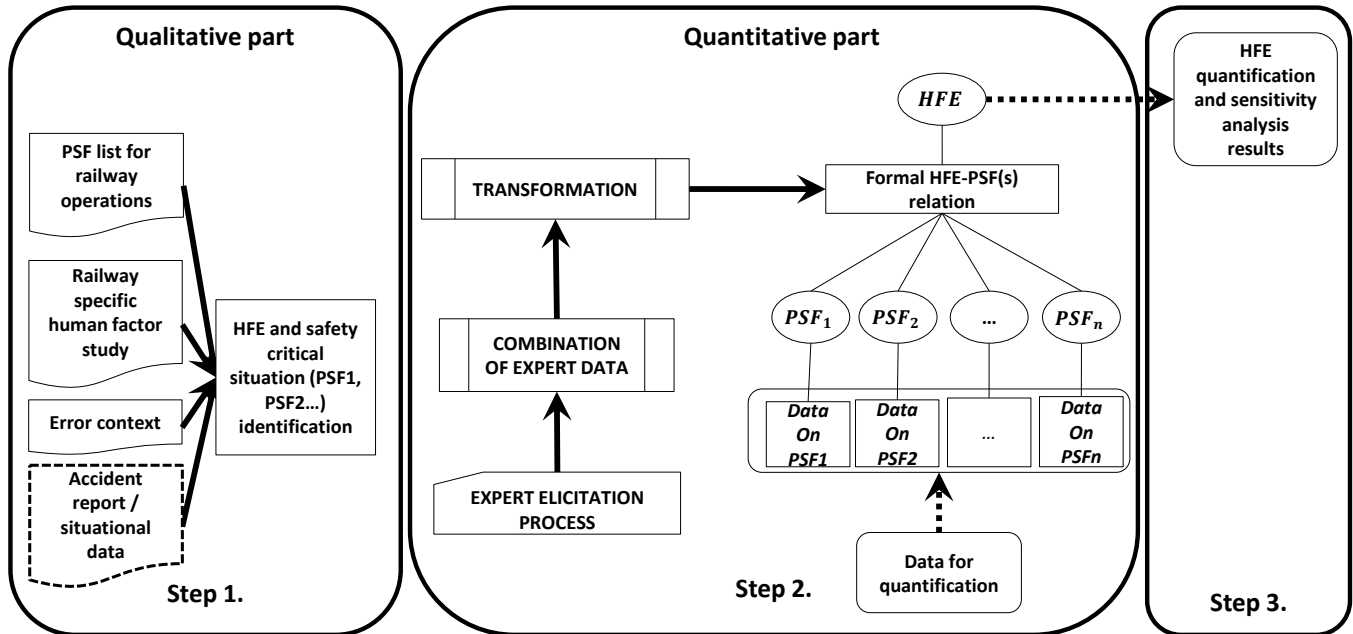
Qualitative part

PSF list for railway operations

Railway specific human factor study

Error context

Accident report / situational data

HFE and safety critical situation (PSF1, PSF2…) identification

Step 1.

Quantitative part

$HFE$

TRANSFORMATION

Formal HFE-PSF(s) relation

COMBINATION OF EXPERT DATA

$PSF_1$

$PSF_2$

…

$PSF_n$

Data On PSF1

Data On PSF2

…

Data On PSFn

EXPERT ELICITATION PROCESS

Data for quantification

Step 2.

HFE quantification and sensitivity analysis results

Step 3.